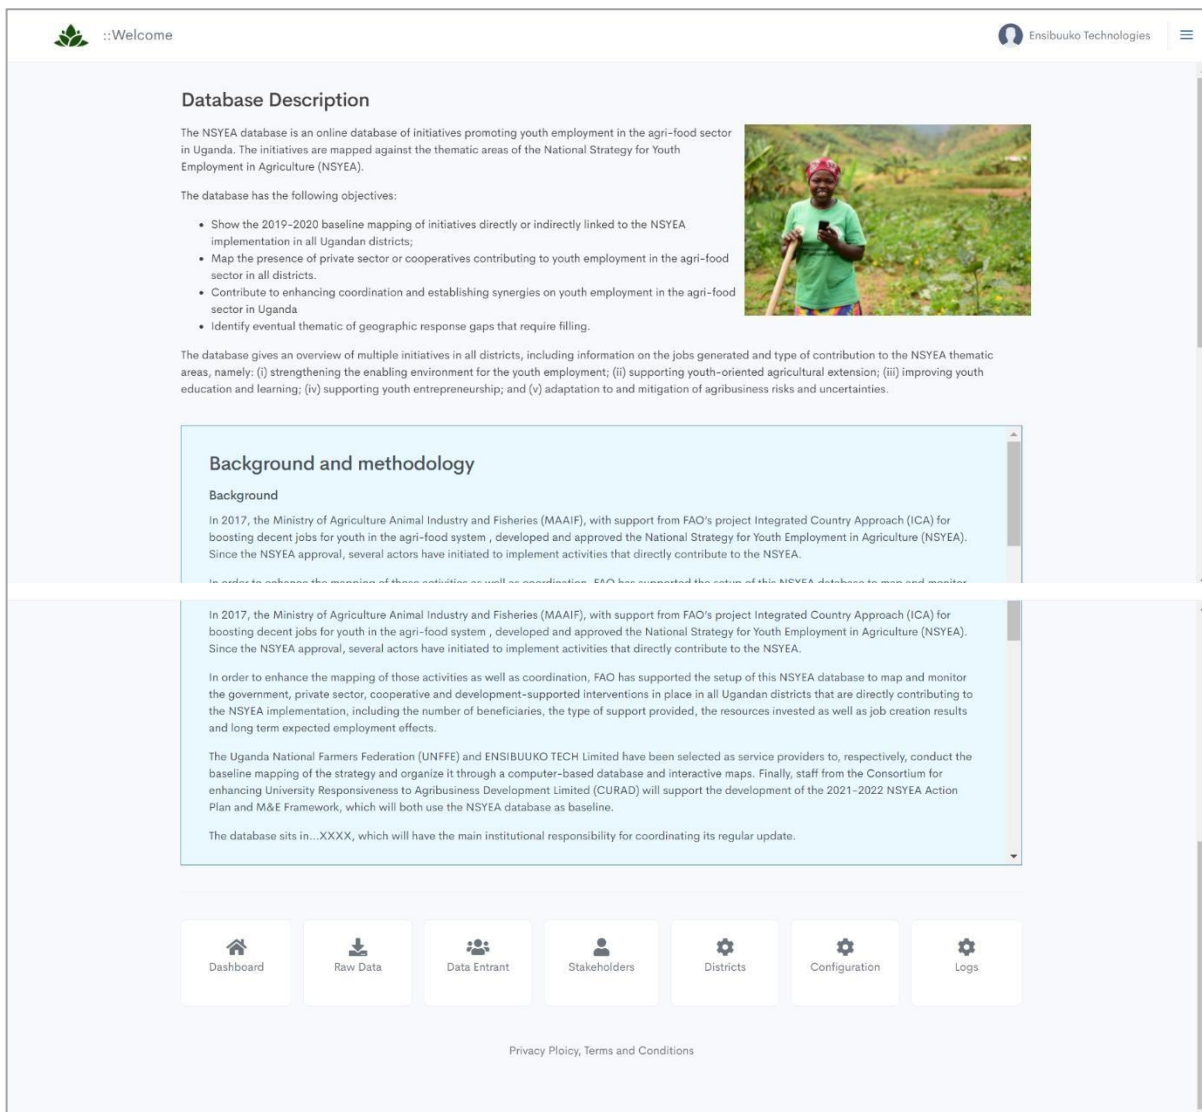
::Welcome

Ensibuuko Technologies

Database Description

The NSYEA database is an online database of initiatives promoting youth employment in the agri-food sector in Uganda. The initiatives are mapped against the thematic areas of the National Strategy for Youth Employment in Agriculture (NSYEA).

The database has the following objectives:

- Show the 2019-2020 baseline mapping of initiatives directly or indirectly linked to the NSYEA implementation in all Ugandan districts;
- Map the presence of private sector or cooperatives contributing to youth employment in the agri-food sector in all districts.
- Contribute to enhancing coordination and establishing synergies on youth employment in the agri-food sector in Uganda
- Identify eventual thematic of geographic response gaps that require filling.

The database gives an overview of multiple initiatives in all districts, including information on the jobs generated and type of contribution to the NSYEA thematic areas, namely: (i) strengthening the enabling environment for the youth employment; (ii) supporting youth-oriented agricultural extension; (iii) improving youth education and learning; (iv) supporting youth entrepreneurship; and (v) adaptation to and mitigation of agribusiness risks and uncertainties.

Background and methodology

Background

In 2017, the Ministry of Agriculture Animal Industry and Fisheries (MAAIF), with support from FAO's project Integrated Country Approach (ICA) for boosting decent jobs for youth in the agri-food system , developed and approved the National Strategy for Youth Employment in Agriculture (NSYEA). Since the NSYEA approval, several actors have initiated to implement activities that directly contribute to the NSYEA.

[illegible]

In 2017, the Ministry of Agriculture Animal Industry and Fisheries (MAAIF), with support from FAO's project Integrated Country Approach (ICA) for boosting decent jobs for youth in the agri-food system , developed and approved the National Strategy for Youth Employment in Agriculture (NSYEA). Since the NSYEA approval, several actors have initiated to implement activities that directly contribute to the NSYEA.

In order to enhance the mapping of those activities as well as coordination, FAO has supported the setup of this NSYEA database to map and monitor the government, private sector, cooperative and development-supported interventions in place in all Ugandan districts that are directly contributing to the NSYEA implementation, including the number of beneficiaries, the type of support provided, the resources invested as well as job creation results and long term expected employment effects.

The Uganda National Farmers Federation (UNFFE) and ENSIBUUKO TECH Limited have been selected as service providers to, respectively, conduct the baseline mapping of the strategy and organize it through a computer-based database and interactive maps. Finally, staff from the Consortium for enhancing University Responsiveness to Agribusiness Development Limited (CURAD) will support the development of the 2021-2022 NSYEA Action Plan and M&E Framework, which will both use the NSYEA database as baseline.

The database sits in...XXXX, which will have the main institutional responsibility for coordinating its regular update.

Dashboard
Raw Data
Data Entrant
Stakeholders
Districts
Configuration
Logs

Privacy Ploicy, Terms and Conditions